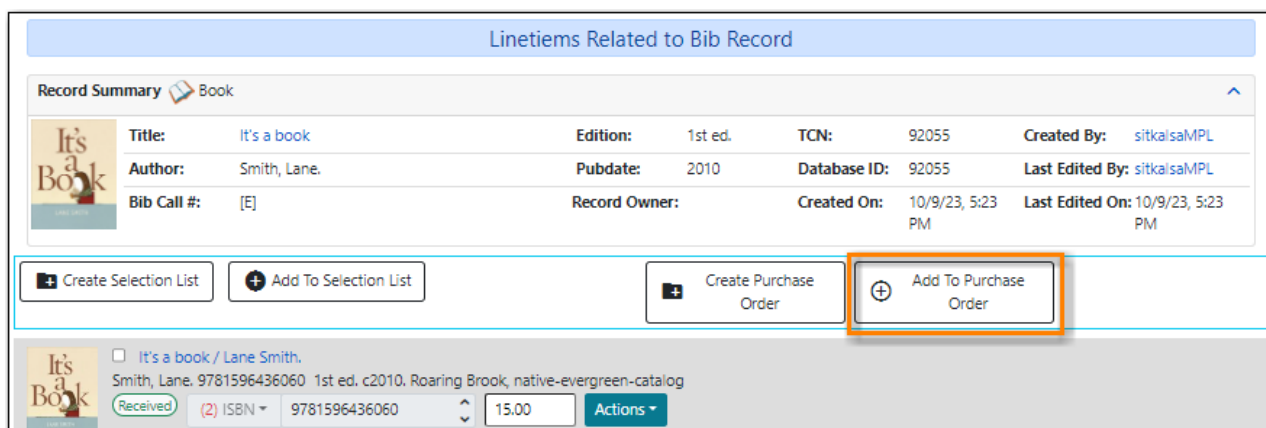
Linetiems Related to Bib Record

Record Summary Book

It's a Book

LANE SMITH

| Title: | It's a book | Edition: | 1st ed. | TCN: | 92055 | Created By: | sitkaIsaMPL |
|---|---|---|---|---|---|---|---|
| Author: | Smith, Lane. | Pubdate: | 2010 | Database ID: | 92055 | Last Edited By: | sitkaIsaMPL |
| Bib Call #: | [E] | Record Owner: | | Created On: | 10/9/23, 5:23 PM | Last Edited On: | 10/9/23, 5:23 PM |

Create Selection List

Add To Selection List

Create Purchase Order

Add To Purchase Order

It's a Book

It's a book / Lane Smith.

Smith, Lane. 9781596436060 1st ed. c2010. Roaring Brook, native-evergreen-catalog

Received (2) ISBN 9781596436060 15.00 Actions